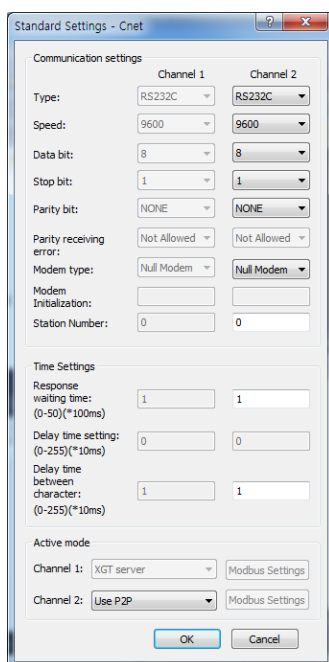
Standard Settings - Cnet

?
X

Communication settings

| | Channel 1 | Channel 2 |
|---|---|---|
| Type: | RS232C | RS232C |
| Speed: | 9600 | 9600 |
| Data bit: | 8 | 8 |
| Stop bit: | 1 | 1 |
| Parity bit: | NONE | NONE |
| Parity receiving error: | Not Allowed | Not Allowed |
| Modem type: | Null Modem | Null Modem |
| Modem Initialization: | | |
| Station Number: | 0 | 0 |

Time Settings

| | | |
|---|---|---|
| Response waiting time: (0-50)(*100ms) | 1 | 1 |
| Delay time setting: (0-255)(*10ms) | 0 | 0 |
| Delay time between character: (0-255)(*10ms) | 1 | 1 |

Active mode

Channel 1: XGT server Modbus Settings

Channel 2: Use P2P Modbus Settings

OK Cancel